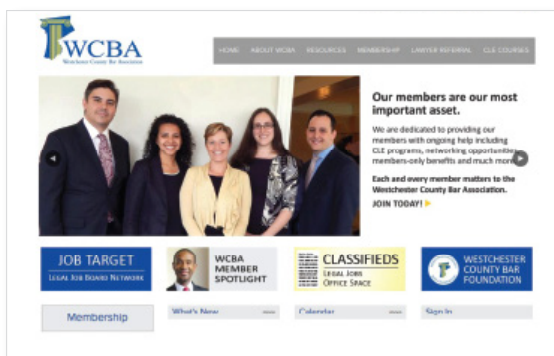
WCBA
Westchester County Bar Association

HOME | ABOUT WCBA | RESOURCES | MEMBERSHIP | LAWYER REFERRAL | CLE COURSES

Our members are our most important asset.

We are dedicated to providing our members with ongoing help including CLE programs, networking opportunities, members-only benefits and much more.

Each and every member matters to the Westchester County Bar Association.

JOIN TODAY!

JOB TARGET
LEGAL JOB BOARD NETWORK

WCBA MEMBER SPOTLIGHT

CLASSIFIEDS
LEGAL JOBS
OFFICE SPACE

WESTCHESTER COUNTY BAR FOUNDATION

Membership

What's New

Calendar

Sign In